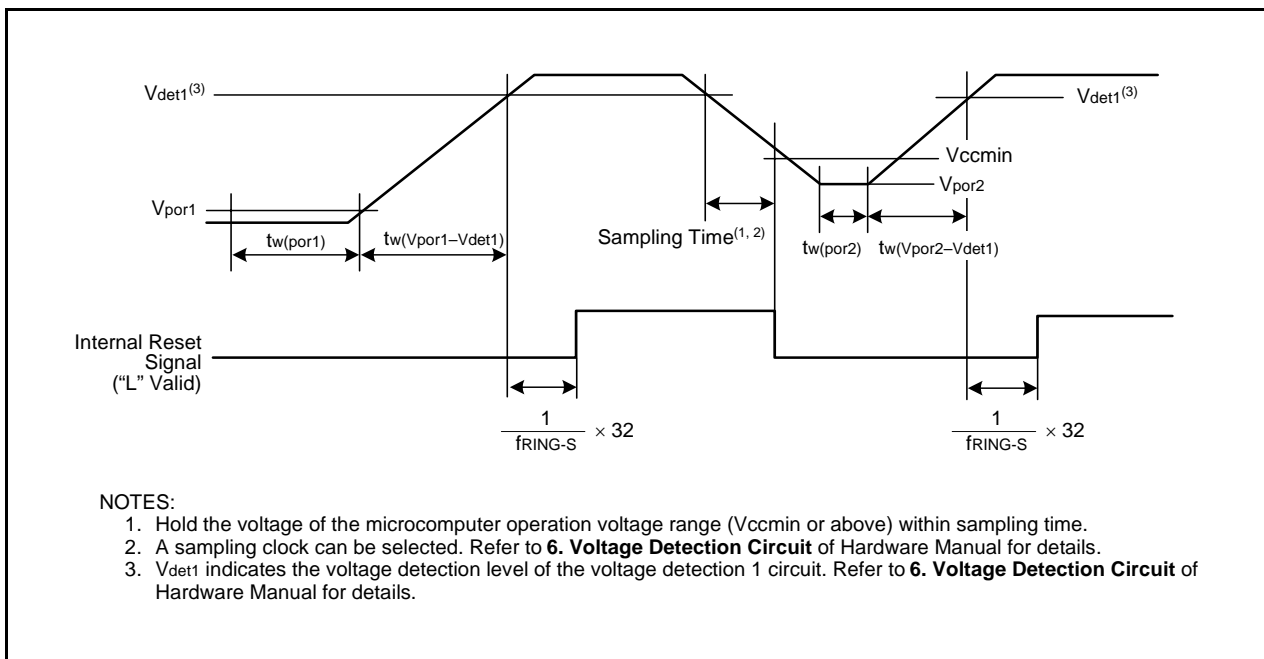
$V_{det1}^{(3)}$

$V_{det1}^{(3)}$

Vccmin

$V_{por2}$

$V_{por1}$

$t_{w(por1)}$

$t_{w(Vpor1-Vdet1)}$

Sampling Time$^{(1, 2)}$

$t_{w(por2)}$

$t_{w(Vpor2-Vdet1)}$

Internal Reset Signal ("L" Valid)

$\frac{1}{f_{RING-S}} \times 32$

$\frac{1}{f_{RING-S}} \times 32$

NOTES:
1. Hold the voltage of the microcomputer operation voltage range (Vccmin or above) within sampling time.
2. A sampling clock can be selected. Refer to **6. Voltage Detection Circuit** of Hardware Manual for details.
3. $V_{det1}$ indicates the voltage detection level of the voltage detection 1 circuit. Refer to **6. Voltage Detection Circuit** of Hardware Manual for details.